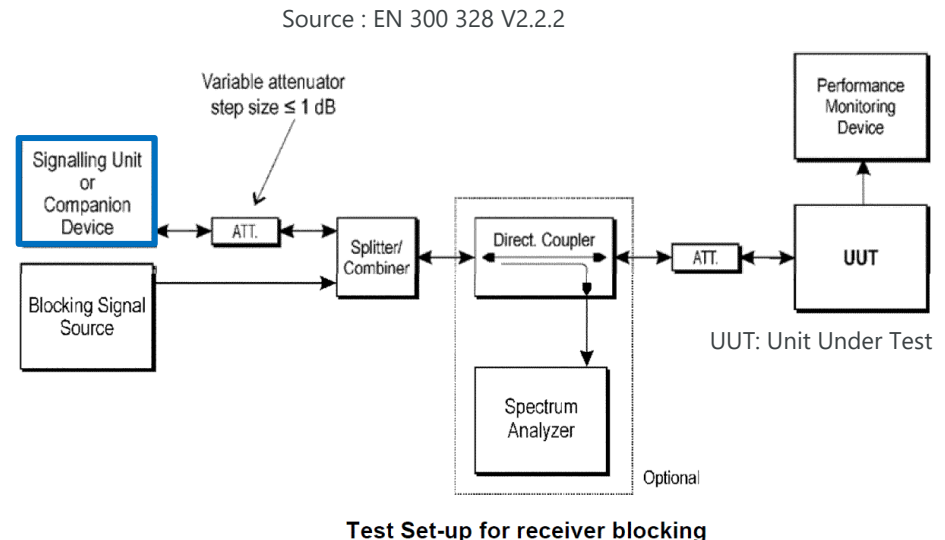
Source : EN 300 328 V2.2.2

Variable attenuator step size ≤ 1 dB

Performance Monitoring Device

Signalling Unit or Companion Device

ATT.

Splitter/ Combiner

Direct. Coupler

ATT.

UUT

Blocking Signal Source

UUT: Unit Under Test

Spectrum Analyzer

Optional

Test Set-up for receiver blocking